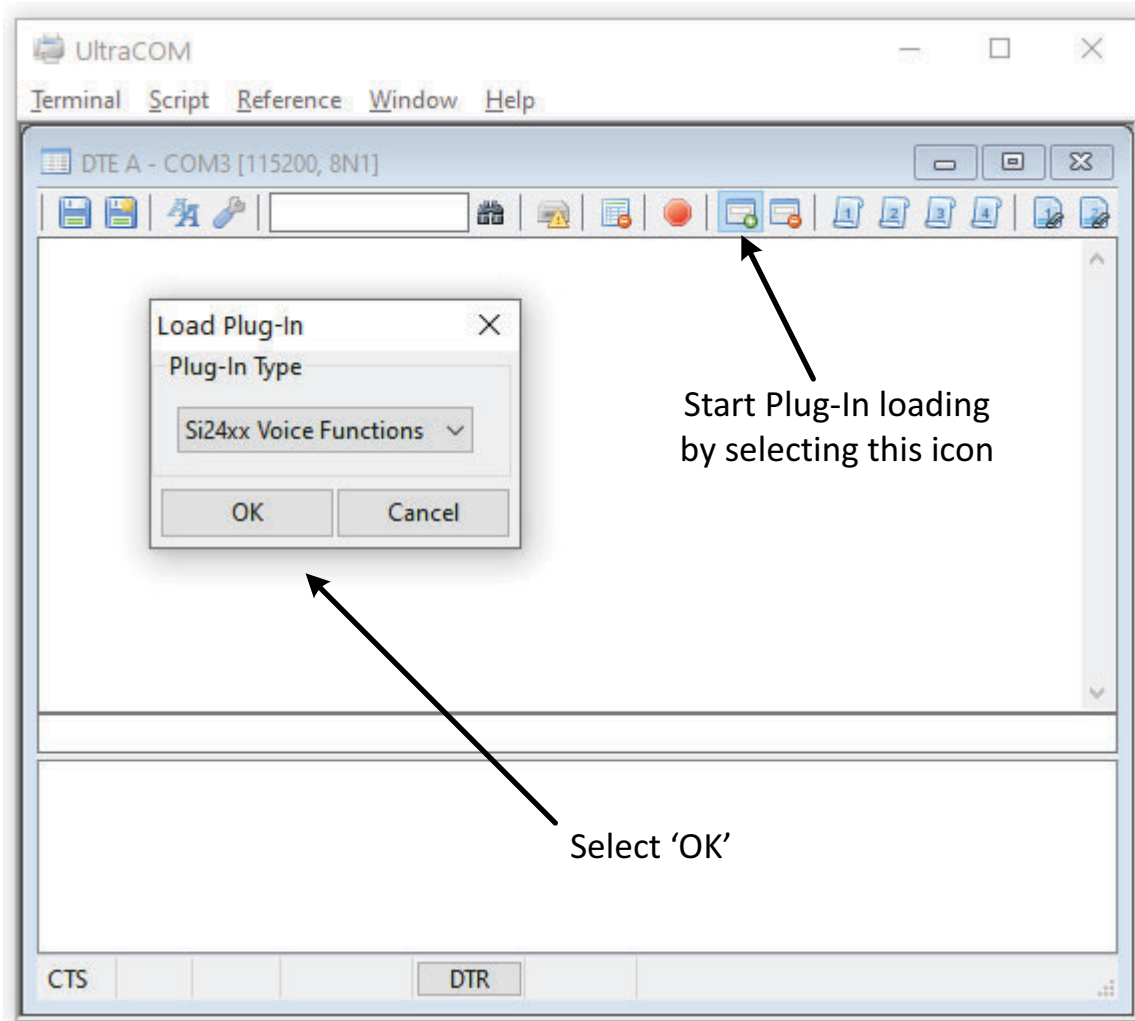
UltraCOM

Terminal Script Reference Window Help

DTE A - COM3 [115200, 8N1]

Load Plug-In

Plug-In Type

Si24xx Voice Functions

OK Cancel

Start Plug-In loading by selecting this icon

Select ‘OK’

CTS DTR